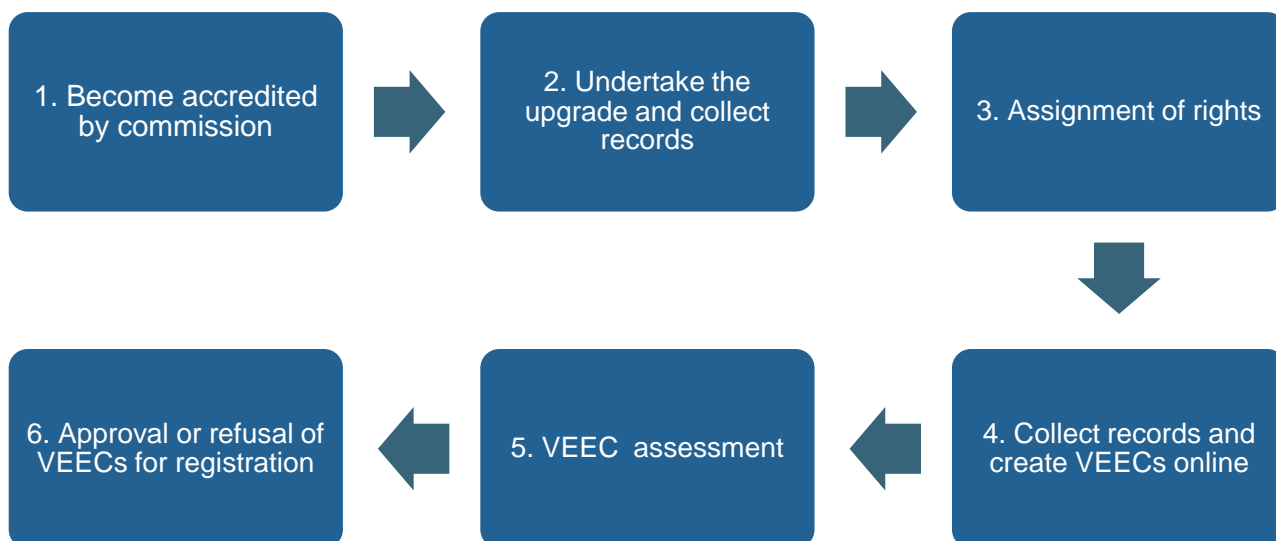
1. Become accredited by commission

2. Undertake the upgrade and collect records

3. Assignment of rights

4. Collect records and create VEECs online

5. VEEC assessment

6. Approval or refusal of VEECs for registration